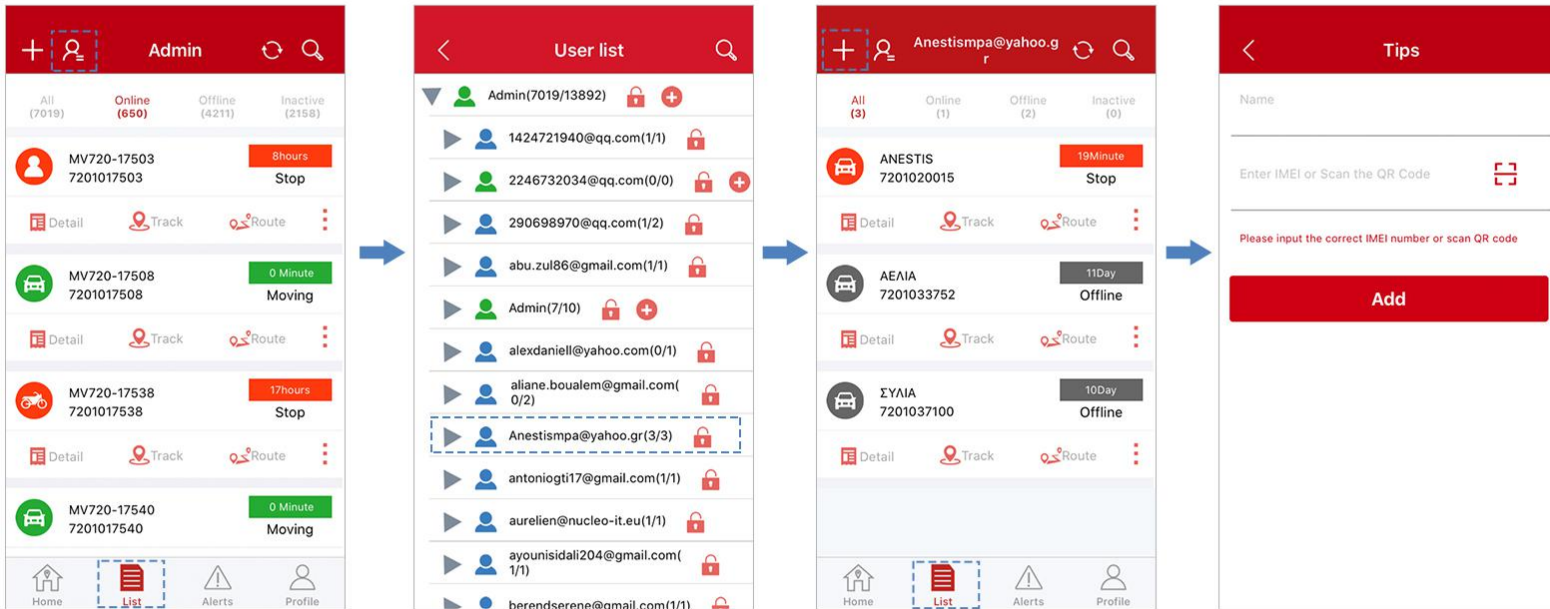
Admin

All (7019) Online (650) Offline (4211) Inactive (2158)

MV720-17503
7201017503
8hours
Stop
Detail Track Route

MV720-17508
7201017508
0 Minute
Moving
Detail Track Route

MV720-17538
7201017538
17hours
Stop
Detail Track Route

MV720-17540
7201017540
0 Minute
Moving

Home List Alerts Profile

User list

Admin(7019/13892)
1424721940@qq.com(1/1)
2246732034@qq.com(0/0)
290698970@qq.com(1/2)
abu.zul86@gmail.com(1/1)
Admin(7/10)
alexdaniell@yahoo.com(0/1)
aliane.boualem@gmail.com(0/2)
Anestismpa@yahoo.gr(3/3)
antoniogti17@gmail.com(1/1)
aurelien@nucleo-it.eu(1/1)
ayounisidali204@gmail.com(1/1)
berendserene@gmail.com(1/1)

Anestismpa@yahoo.gr

All (3) Online (1) Offline (2) Inactive (0)

ANESTIS
7201020015
19Minute
Stop
Detail Track Route

ΑΕΛΙΑ
7201033752
11Day
Offline
Detail Track Route

ΣΥΛΙΑ
7201037100
10Day
Offline
Detail Track Route

Home List Alerts Profile

Tips

Name

Enter IMEI or Scan the QR Code

Please input the correct IMEI number or scan QR code

Add